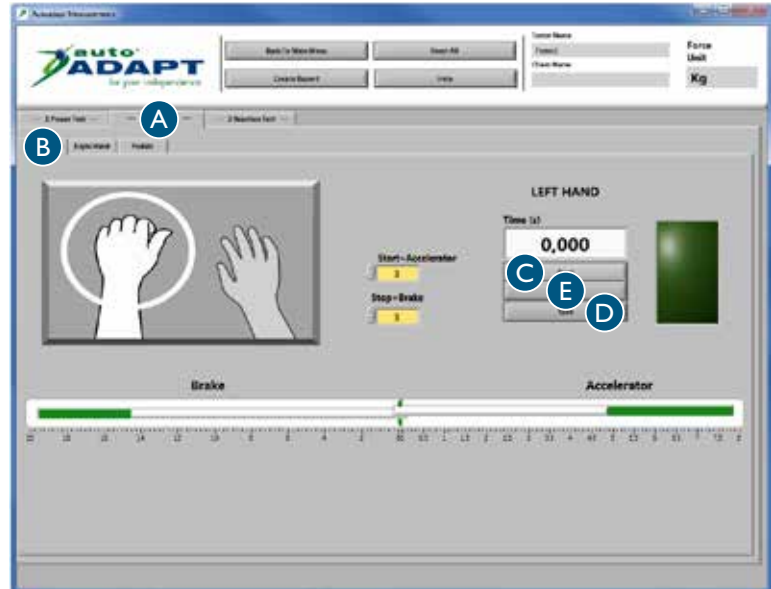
Autoadapt Measurements

auto ADAPT for your independence

Back To Main Menu

Reset All

Create Report

Undo

Tester Name

Client Name

Force Unit

Kg

A

2. Reaction Test

B

Pedals

LEFT HAND

Time (s)

0,000

C

E

D

Start - Accelerator

3

Stop - Brake

3

Brake

Accelerator

20 18 16 14 12 10 8 6 4 2 0 0,5 1 1,5 2 2,5 3 3,5 4 4,5 5 5,5 6 6,5 7 7,5 8